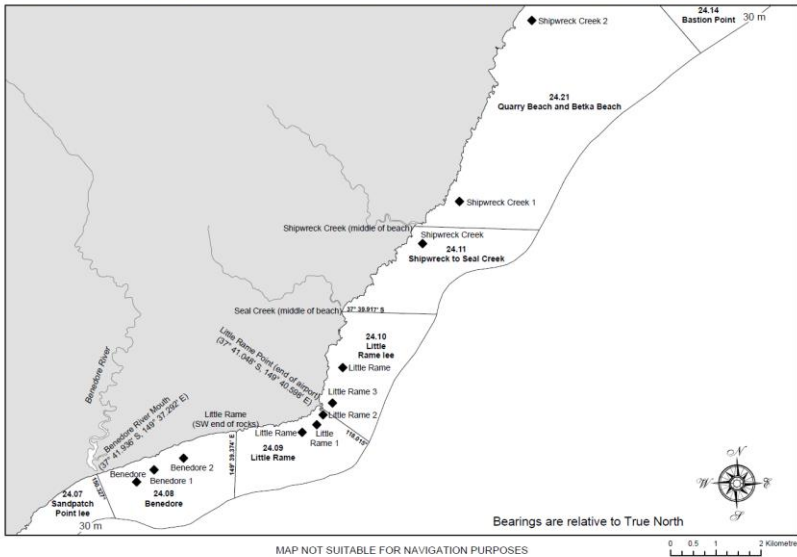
Shipwreck Creek 2

24.14
Bastion Point

30 m

24.21
Quarry Beach and Betka Beach

Shipwreck Creek 1

Shipwreck Creek (middle of beach)

Shipwreck Creek

24.11
Shipwreck to Seal Creek

Seal Creek (middle of beach)

37° 39.917' S

24.10
Little Rame lee

Little Rame Point (end of airport)
(37° 41.048' S, 149° 40.588' E)

Little Rame

Little Rame 3

Little Rame 2

Little Rame
(SW end of rocks)

Little Rame

Little Rame 1

116.015°

Benedore River

Benedore River Mouth
(37° 41.936' S, 149° 37.292' E)

149° 39.374' E

24.09
Little Rame

Benedore

Benedore 2

Benedore 1

24.08
Benedore

24.07
Sandpatch Point lee

180.127°

30 m

N
W
E
S

Bearings are relative to True North

MAP NOT SUITABLE FOR NAVIGATION PURPOSES

0 0.5 1 2 Kilometre